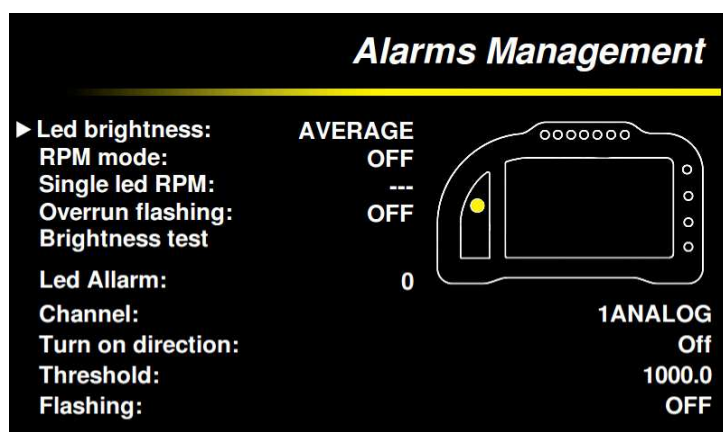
Alarms Management

▶ Led brightness: AVERAGE
RPM mode: OFF
Single led RPM: ---
Overrun flashing: OFF
Brightness test

Led Allarm: 0
Channel: 1ANALOG
Turn on direction: Off
Threshold: 1000.0
Flashing: OFF